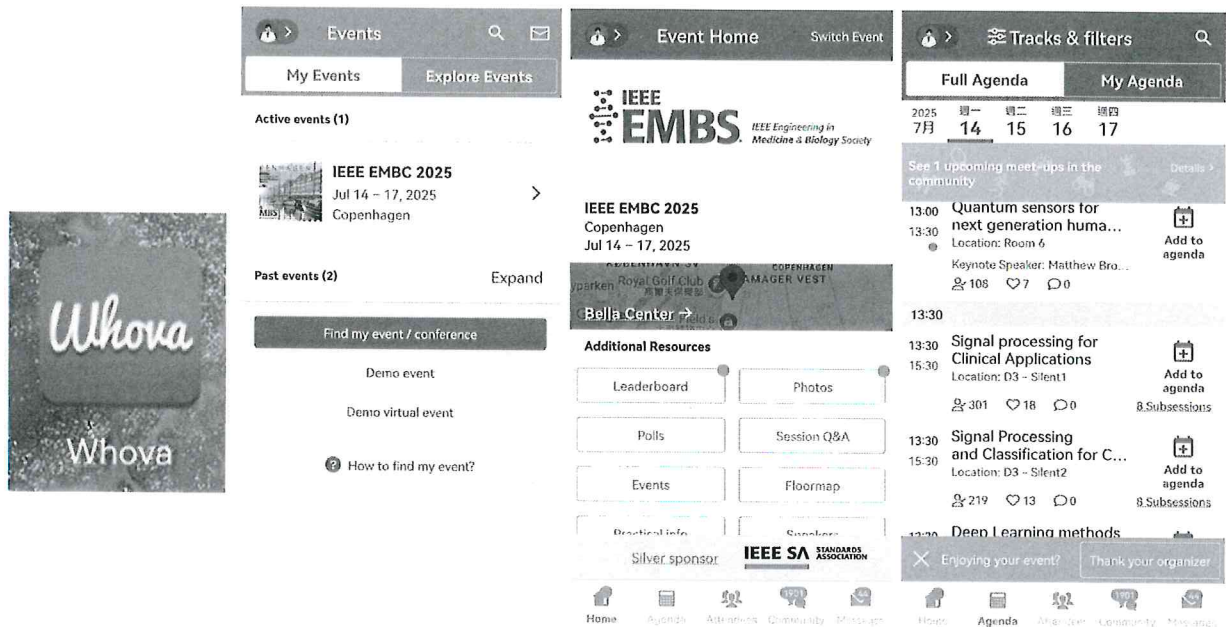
Whova

Whova

Events

My Events

Explore Events

Active events (1)

IEEE EMBC 2025
Jul 14 – 17, 2025
Copenhagen

Past events (2)

Expand

Find my event / conference

Demo event

Demo virtual event

How to find my event?

Event Home

Switch Event

IEEE EMBS IEEE Engineering in Medicine & Biology Society

IEEE EMBC 2025
Copenhagen
Jul 14 – 17, 2025

Royal Golf Club AMAGER VEST COPENHAGEN

Bella Center →

Additional Resources

Leaderboard

Photos

Polls

Session Q&A

Events

Floormap

Practical info

Speakers

Silver sponsor

IEEE SA STANDARDS ASSOCIATION

Home

Agenda

Attendees

Community

Messages

Tracks & filters

Full Agenda

My Agenda

2025 7月

週一 14

週二 15

週三 16

週四 17

See 1 upcoming meet-ups in the community

Details >

13:00 13:30

Quantum sensors for next generation huma...

Location: Room 6

Keynote Speaker: Matthew Bro...

108 7 0

Add to agenda

13:30

13:30 15:30

Signal processing for Clinical Applications

Location: D3 - Silent1

301 18 0

Add to agenda

8 Subsessions

13:30 15:30

Signal Processing and Classification for C...

Location: D3 - Silent2

219 13 0

Add to agenda

8 Subsessions

Deep Learning methods

Enjoying your event?

Thank your organizer

Home

Agenda

Attendees

Community

Messages